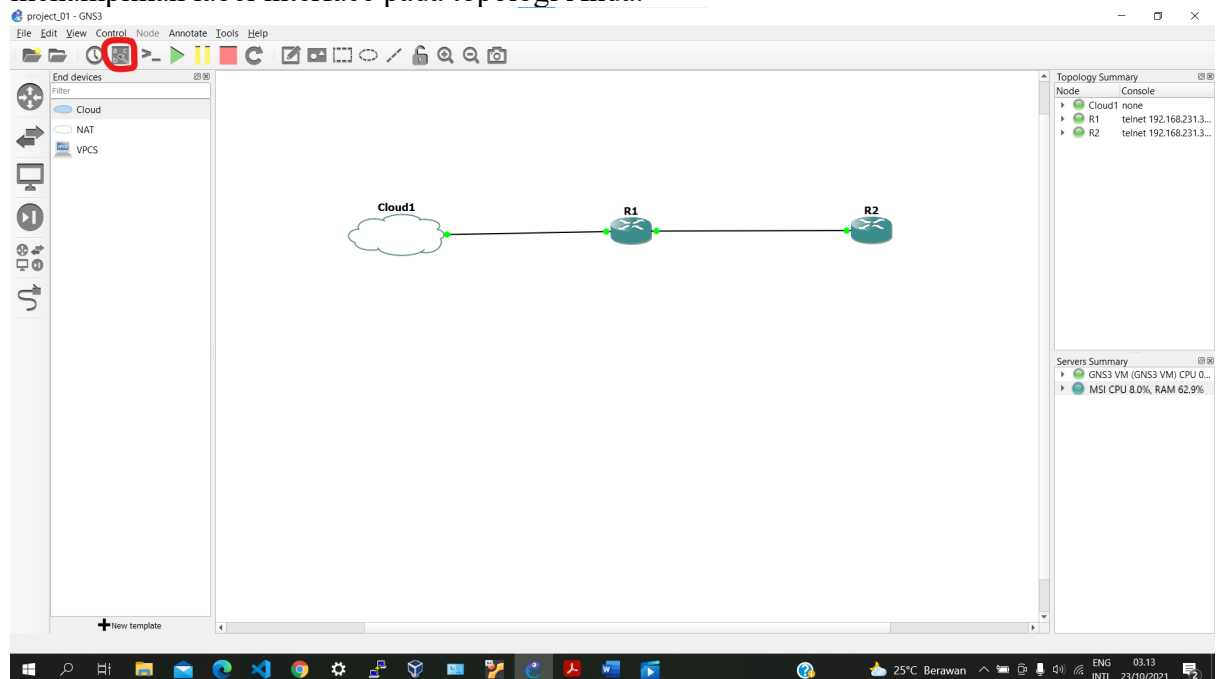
project_01 - GNS3

File Edit View Control Node Annotate Tools Help

End devices

Filter

Cloud

NAT

VPCS

New template

Cloud1

R1

R2

Topology Summary

| Node | Console |
|---|---|
| Cloud1 | none |
| R1 | telnet 192.168.231.3... |
| R2 | telnet 192.168.231.3... |

Servers Summary

GNS3 VM (GNS3 VM) CPU 0...

MSI CPU 8.0%, RAM 62.9%

25°C Berawan

ENG INTL

03.13 23/10/2021